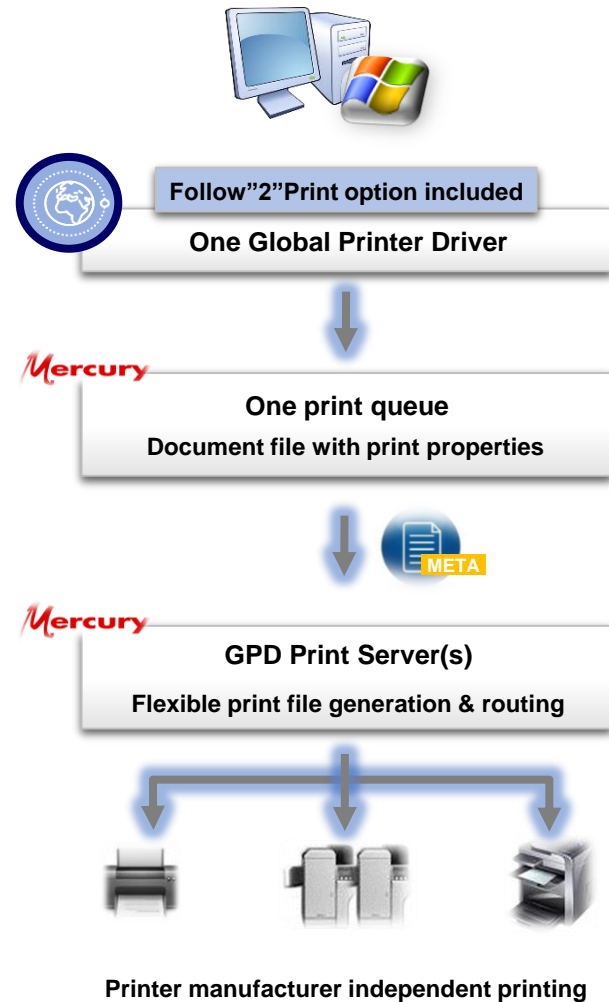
Follow”2”Print option included

One Global Printer Driver

Mercury

One print queue

Document file with print properties

META

Mercury

GPD Print Server(s)

Flexible print file generation & routing

Printer manufacturer independent printing